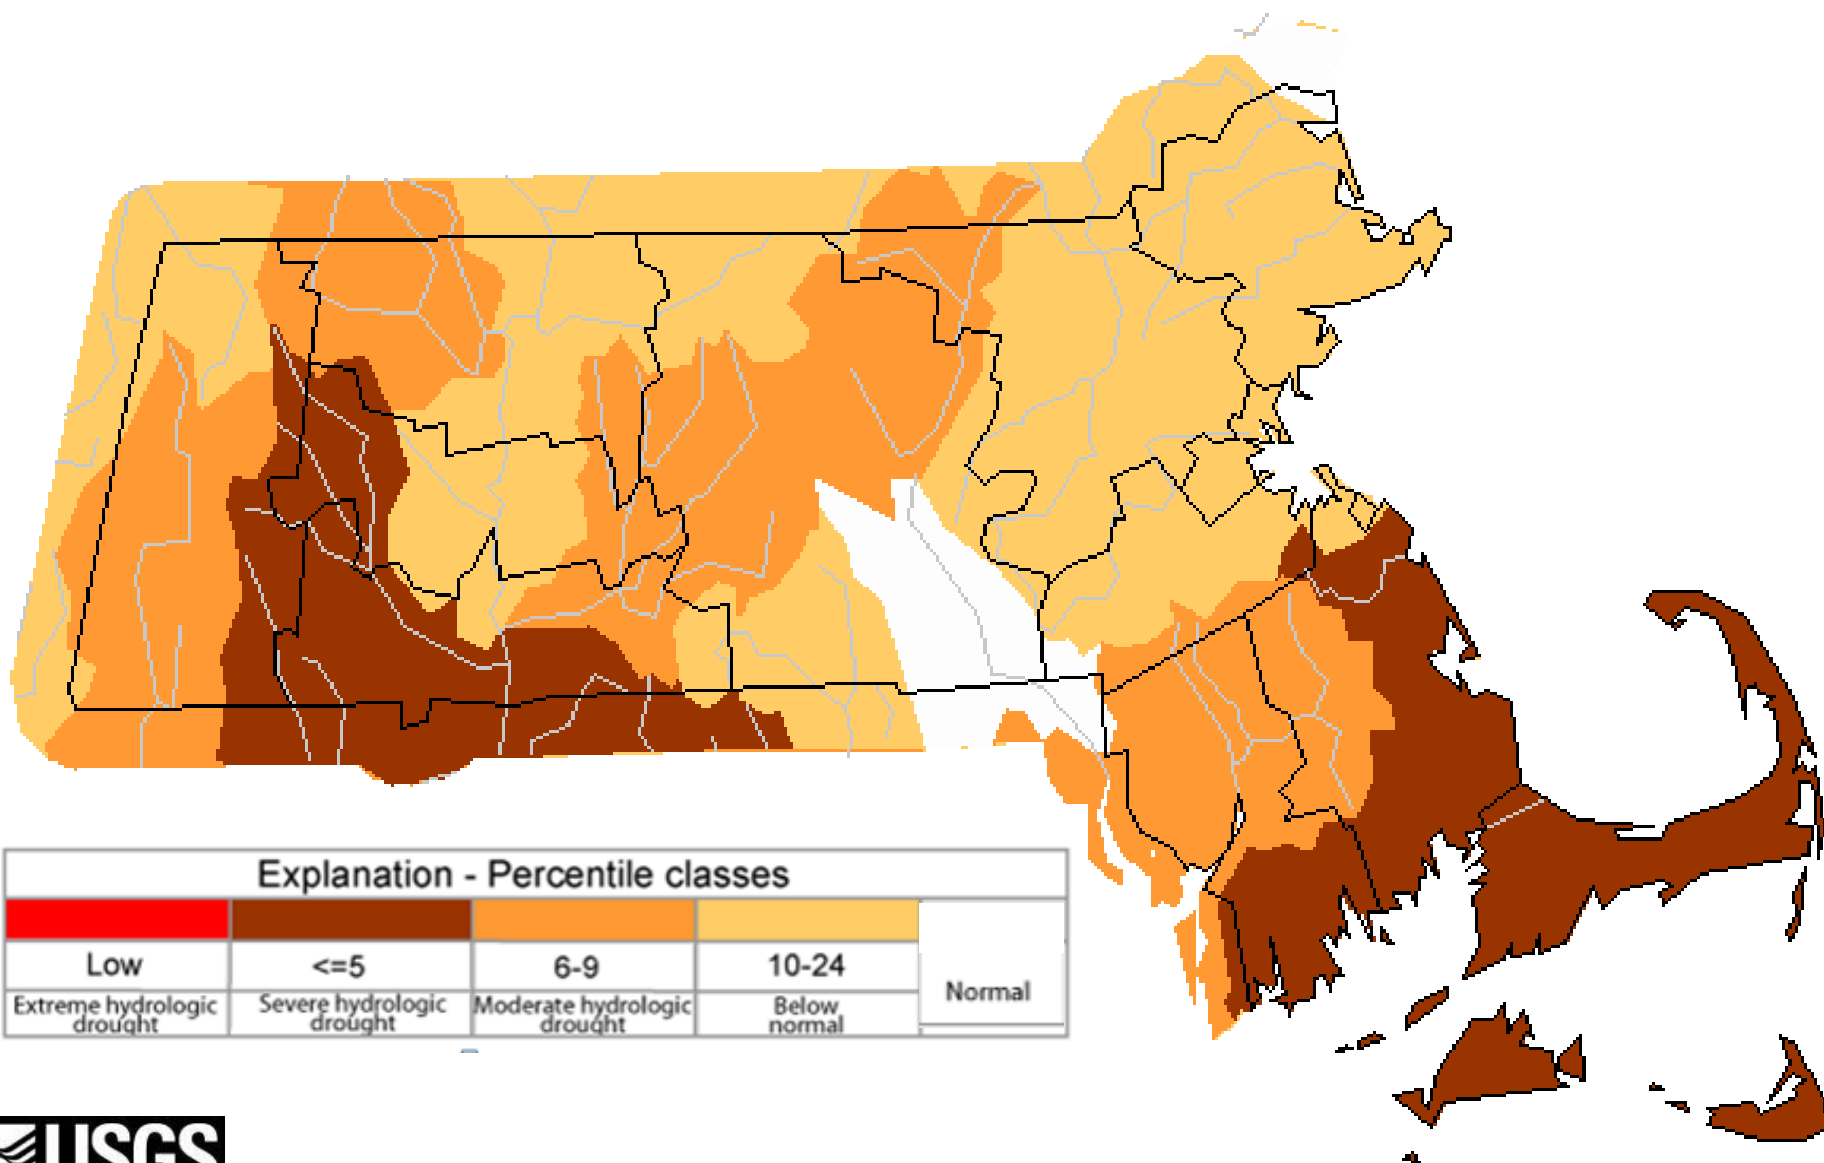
Explanation - Percentile classes

| Low | <=5 | 6-9 | 10-24 | Normal |
|---|---|---|---|---|
| Extreme hydrologic drought | Severe hydrologic drought | Moderate hydrologic drought | Below normal | |

USGS